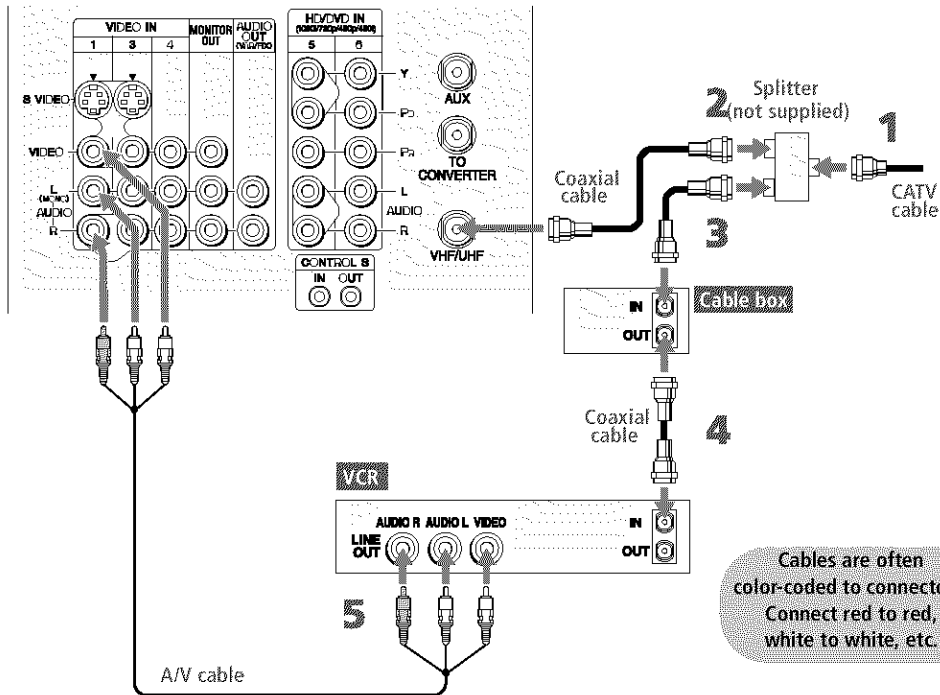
VIDEO IN
1
3
4
MONITOR OUT
AUDIO OUT
S VIDEO
VIDEO
L
(MONO)
AUDIO
R
HD/DVD IN
(1080i/720p/480p/480i)
5
6
Y
$P_B$
$P_R$
L
AUDIO
R
AUX
TO CONVERTER
VHF/UHF
CONTROL S
IN
OUT
2
Splitter (not supplied)
1
Coaxial cable
CATV cable
3
IN
OUT
Cable box
Coaxial cable
4
VCR
AUDIO R
AUDIO L
VIDEO
LINE OUT
IN
OUT
5
A/V cable
Cables are often color-coded to connect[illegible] Connect red to red, white to white, etc.